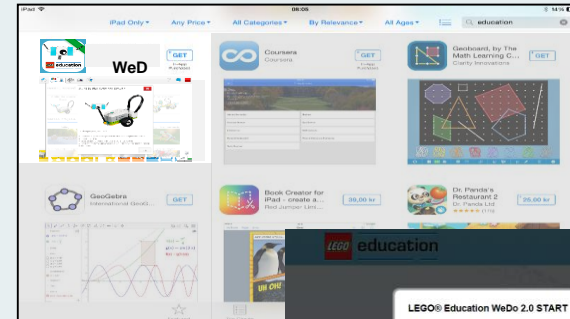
iPad 08:05 14%

iPad Only ▾ Any Price ▾ All Categories ▾ By Relevance ▾ All Ages ▾ education

education WeD GET In-App Purchases

Coursera Coursera GET

Geoboard, by The Math Learning C... Clarity Innovations GET

GeoGebra International GeoG... GET

Book Creator for iPad - create a... Red Jumper Lim... 39,00 kr

Dr. Panda's Restaurant 2 Dr. Panda Ltd 25,00 kr

LEGO education

LEGO® Education WeDo 2.0 START